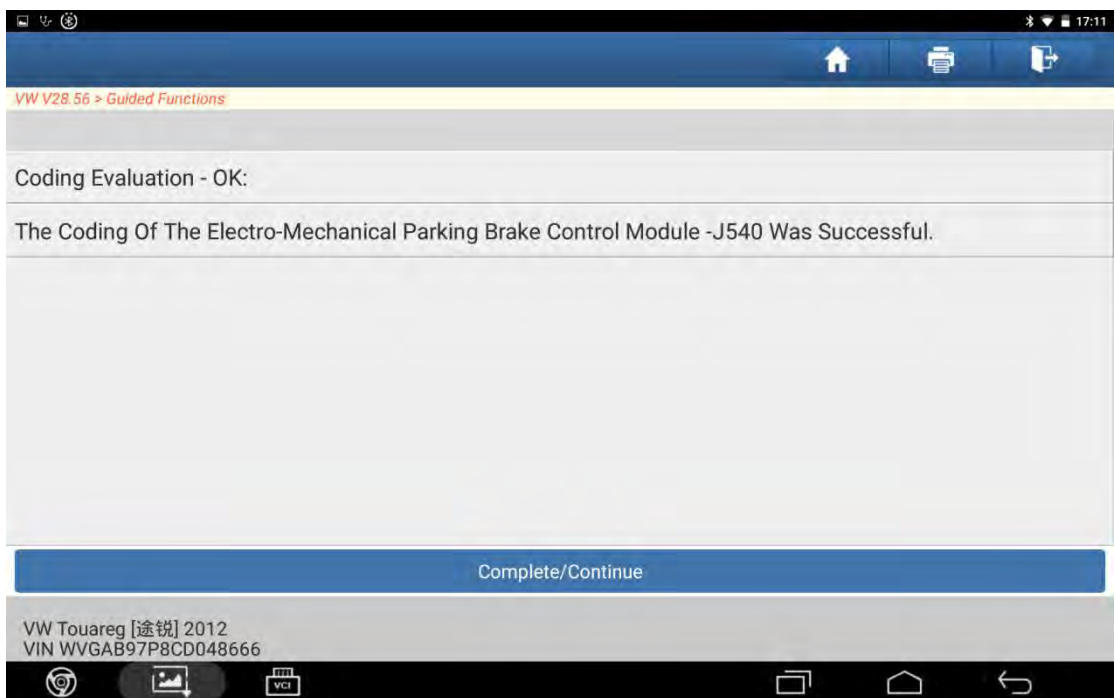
17:11

VW V28.56 > Guided Functions

Coding Evaluation - OK:

The Coding Of The Electro-Mechanical Parking Brake Control Module -J540 Was Successful.

Complete/Continue

VW Touareg [途锐] 2012
VIN WVGAB97P8CD048666

VCI